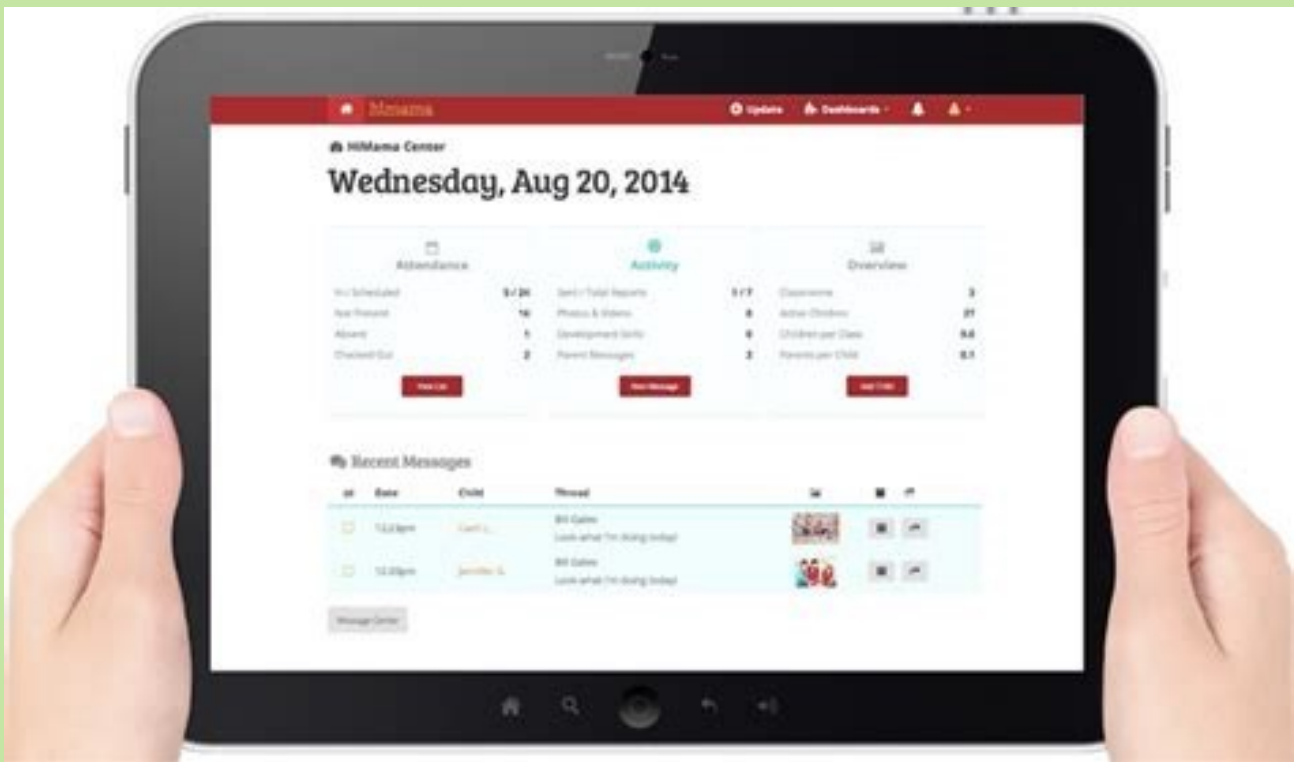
Himama

Update Dashboards

HiMama Center

Wednesday, Aug 20, 2014

| Attendance | | Activity | | Overview | |
|---|---|---|---|---|---|
| In / Scheduled | 5 / 20 | Sent / Total Reports | 1 / 7 | Classrooms | 3 |
| Not Present | 16 | Photos & Videos | 8 | Active Children | 27 |
| Absent | 1 | Development Skills | 6 | Children per Class | 9.0 |
| Checked Out | 2 | Parent Messages | 2 | Parents per Child | 0.1 |

View List

New Message

Add Child

Recent Messages

| | Date | Child | Thread | | | |
|---|---|---|---|---|---|---|
| | 12:23pm | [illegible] | Bill Gates Look what I'm doing today! | | | |
| | 12:20pm | Jennifer S. | Bill Gates Look what I'm doing today! | | | |

Message Center